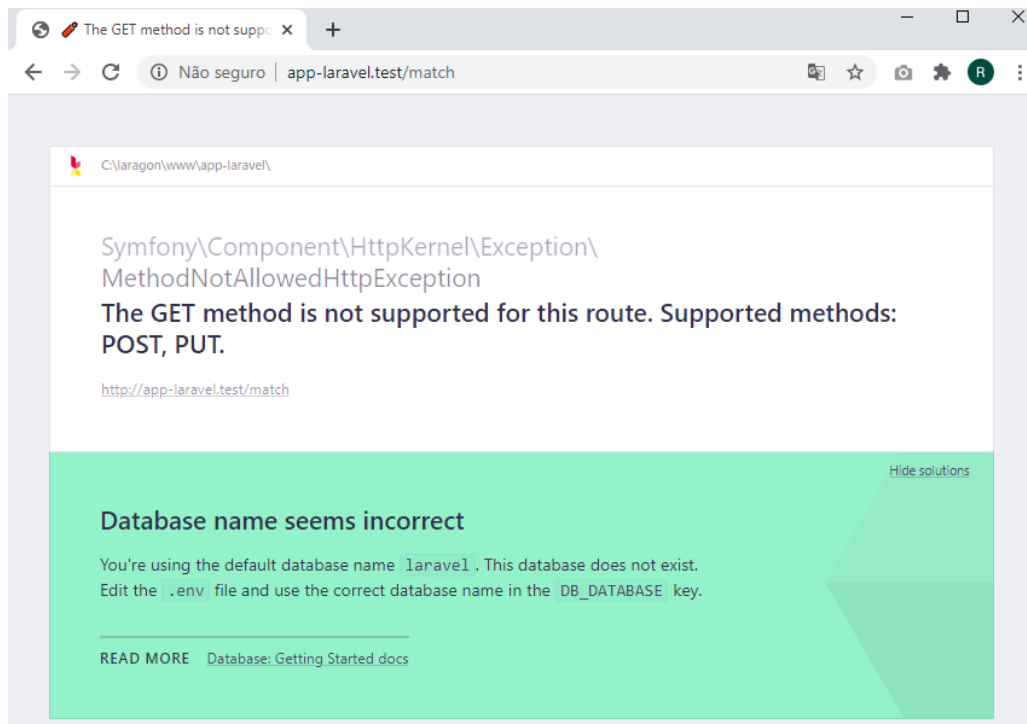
The GET method is not suppo ×
+
Não seguro | app-laravel.test/match
R

C:\laragon\www\app-laravel\

Symfony\Component\HttpKernel\Exception\MethodNotAllowedHttpException
The GET method is not supported for this route. Supported methods: POST, PUT.

http://app-laravel.test/match

Hide solutions

Database name seems incorrect

You're using the default database name laravel. This database does not exist.
Edit the .env file and use the correct database name in the DB_DATABASE key.

READ MORE Database: Getting Started docs